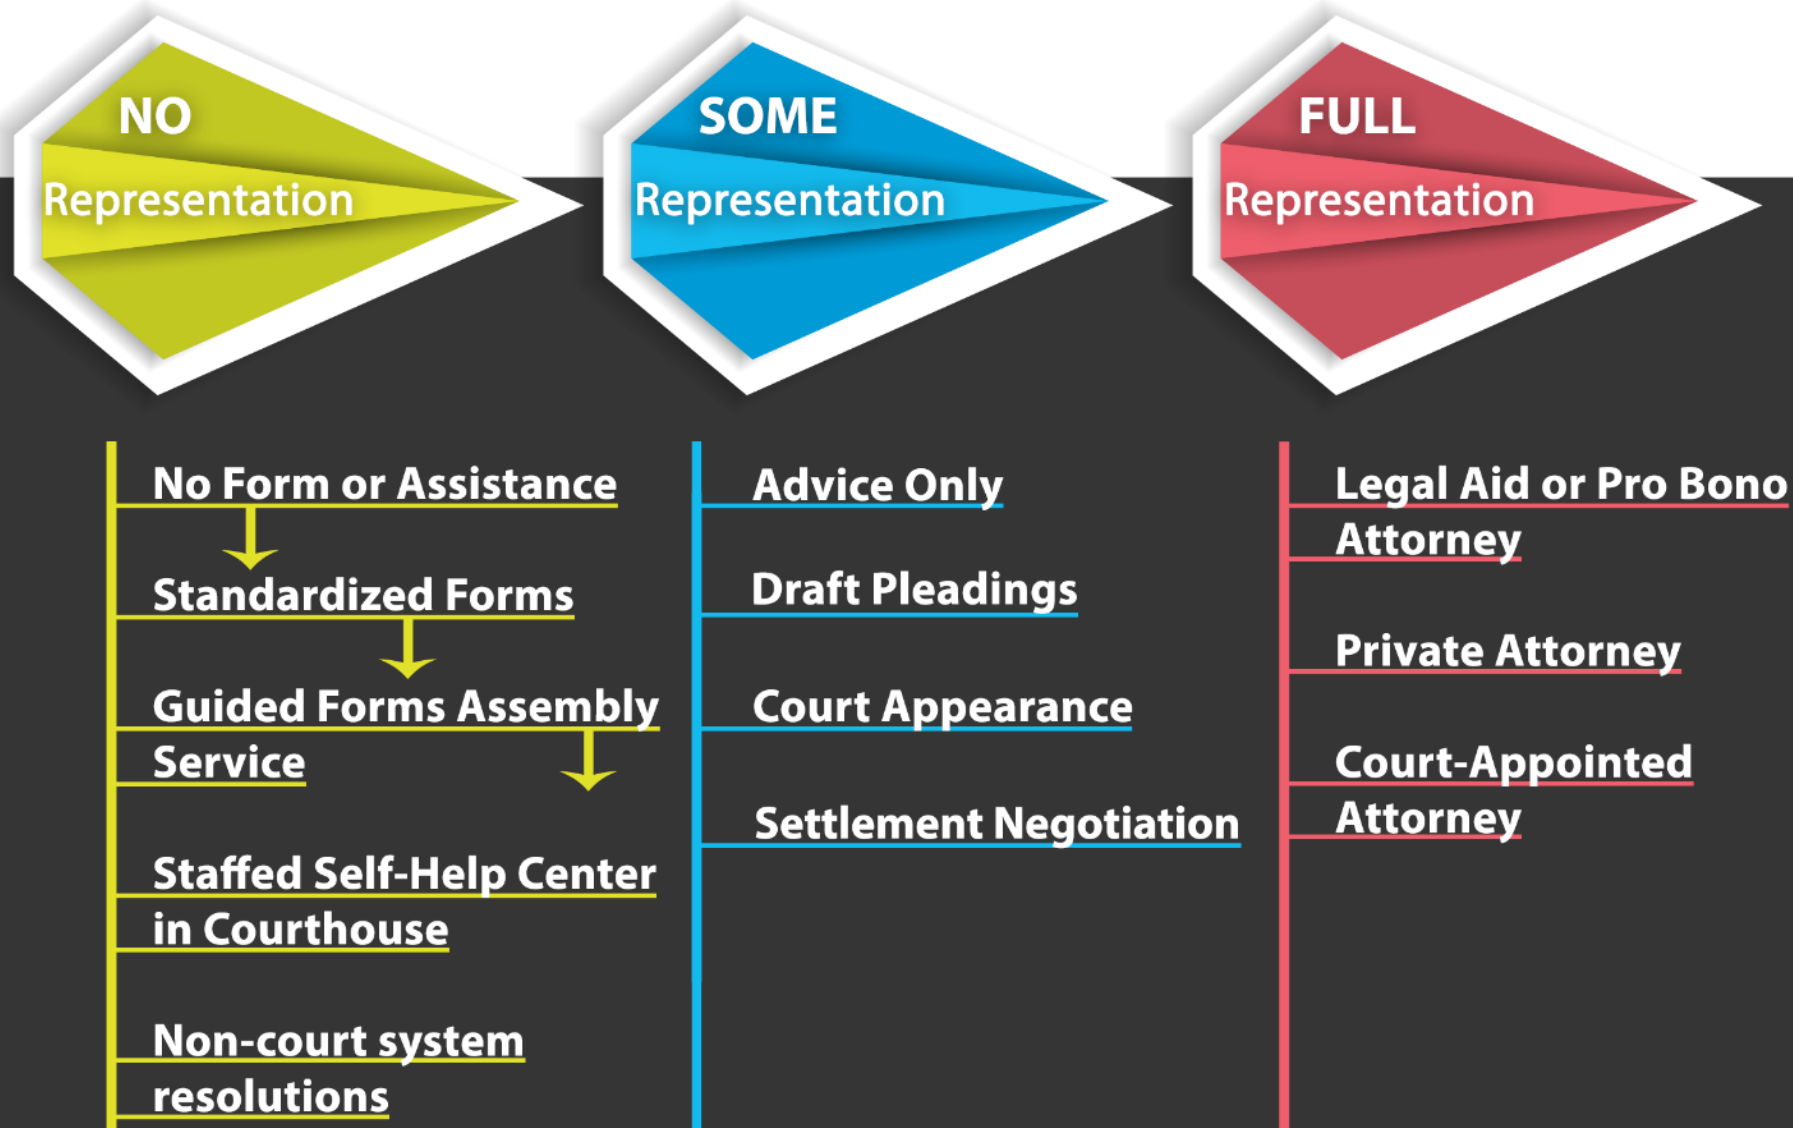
NO
Representation

No Form or Assistance

Standardized Forms

Guided Forms Assembly Service

Staffed Self-Help Center in Courthouse

Non-court system resolutions

SOME
Representation

Advice Only

Draft Pleadings

Court Appearance

Settlement Negotiation

FULL
Representation

Legal Aid or Pro Bono Attorney

Private Attorney

Court-Appointed Attorney